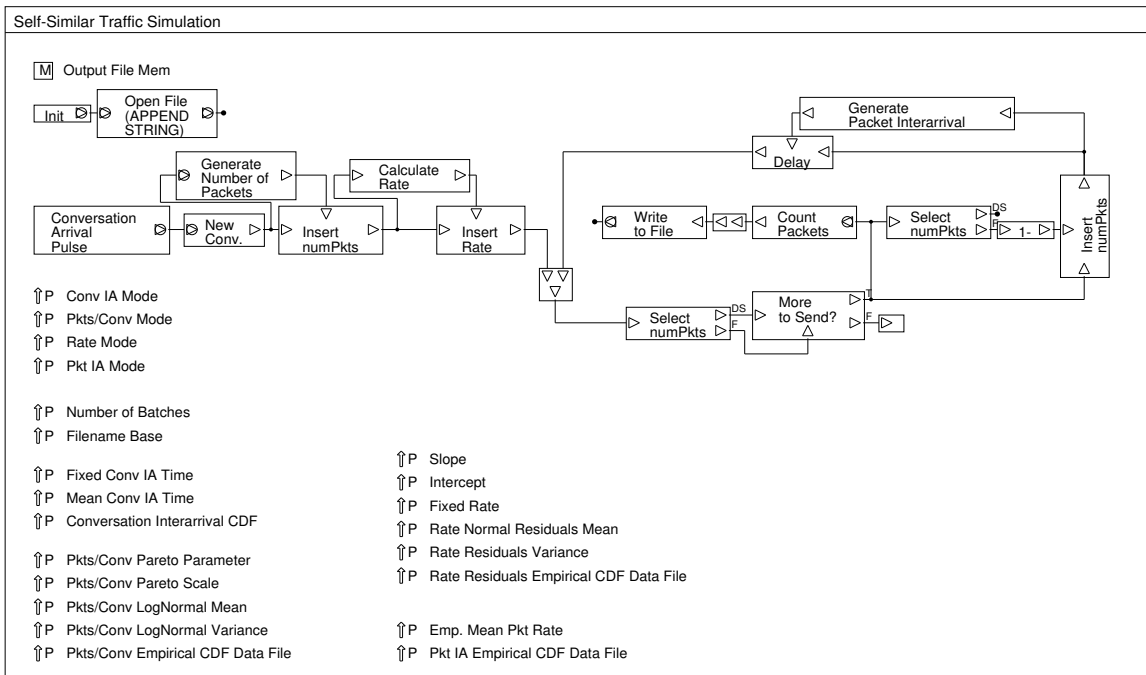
Self-Similar Traffic Simulation

M Output File Mem

Init

Open File (APPEND STRING)

Generate Number of Packets

Calculate Rate

Generate Packet Interarrival

Delay

Conversation Arrival Pulse

New Conv.

Insert numPkts

Insert Rate

Write to File

Count Packets

Select numPkts

DS

F

1-

Insert numPkts

Select numPkts

DS

F

More to Send?

T

F

P Conv IA Mode
P Pkts/Conv Mode
P Rate Mode
P Pkt IA Mode

P Number of Batches
P Filename Base

P Fixed Conv IA Time
P Mean Conv IA Time
P Conversation Interarrival CDF

P Pkts/Conv Pareto Parameter
P Pkts/Conv Pareto Scale
P Pkts/Conv LogNormal Mean
P Pkts/Conv LogNormal Variance
P Pkts/Conv Empirical CDF Data File

P Slope
P Intercept
P Fixed Rate
P Rate Normal Residuals Mean
P Rate Residuals Variance
P Rate Residuals Empirical CDF Data File

P Emp. Mean Pkt Rate
P Pkt IA Empirical CDF Data File